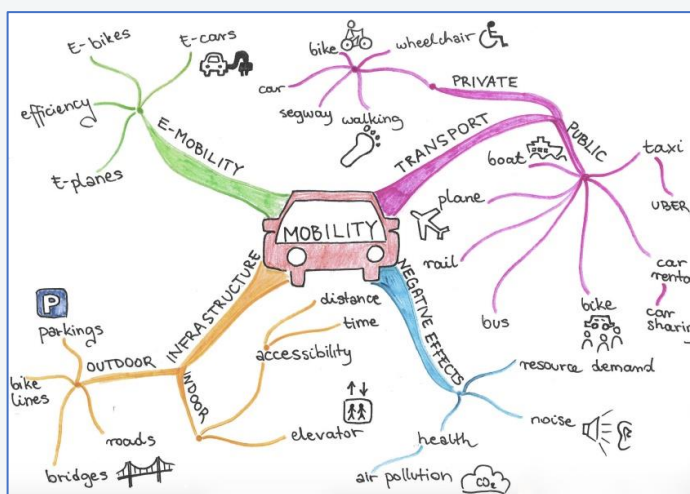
MOBILITY

E-MOBILITY
E-bikes
E-cars
efficiency
E-planes

TRANSPORT
PRIVATE
bike
wheelchair
car
segway
walking
PUBLIC
boat
taxi
UBER
plane
rail
car rento
car sharin
bus
bike

INFRASTRUCTURE
P
parkings
OUTDOOR
bike lines
roads
bridges
INDOOR
distance
time
accessibility
elevator

NEGATIVE EFFECTS
resource demand
noise
health
air pollution
$CO_2$